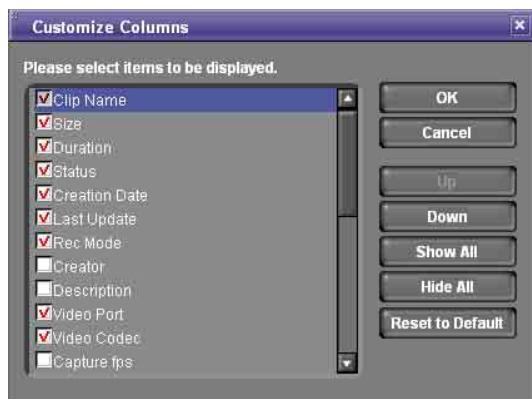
Customize Columns

Please select items to be displayed.

Clip Name
Size
Duration
Status
Creation Date
Last Update
Rec Mode
Creator
Description
Video Port
Video Codec
Capture fps

OK
Cancel
Up
Down
Show All
Hide All
Reset to Default